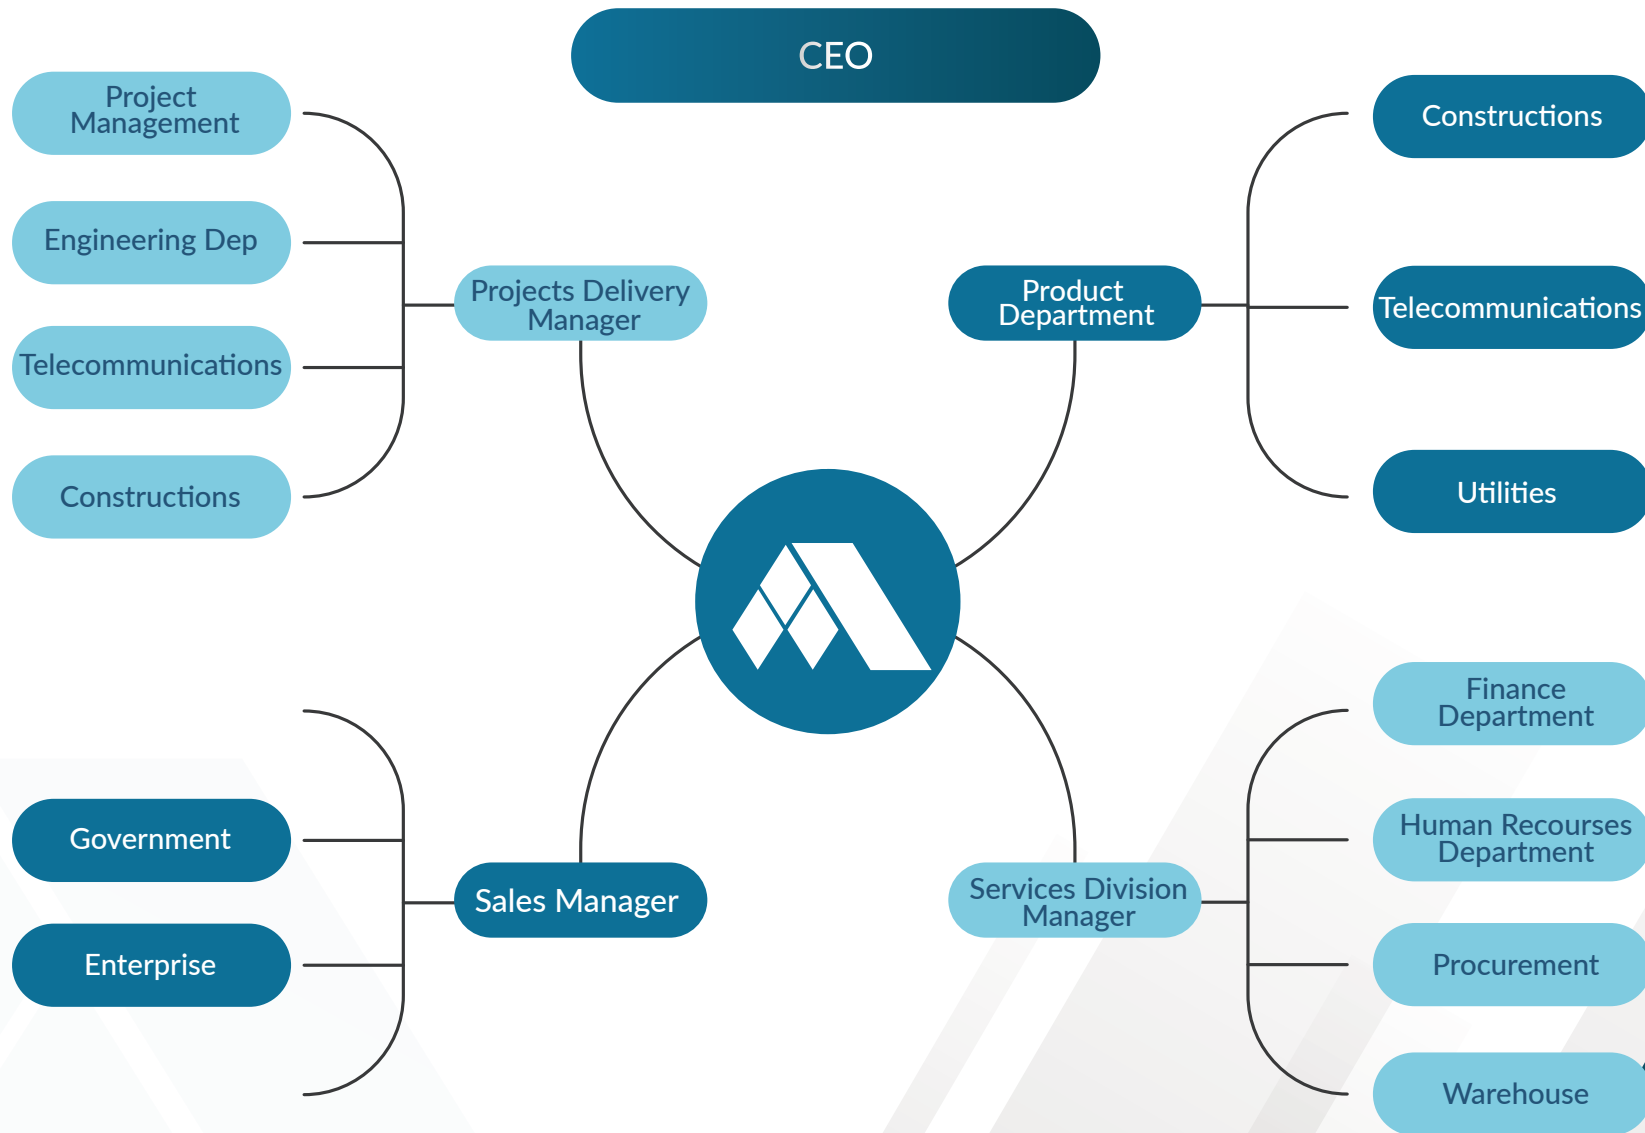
CEO

Project Management

Engineering Dep

Telecommunications

Constructions

Projects Delivery Manager

Product Department

Constructions

Telecommunications

Utilities

Government

Enterprise

Sales Manager

Services Division Manager

Finance Department

Human Recourses Department

Procurement

Warehouse